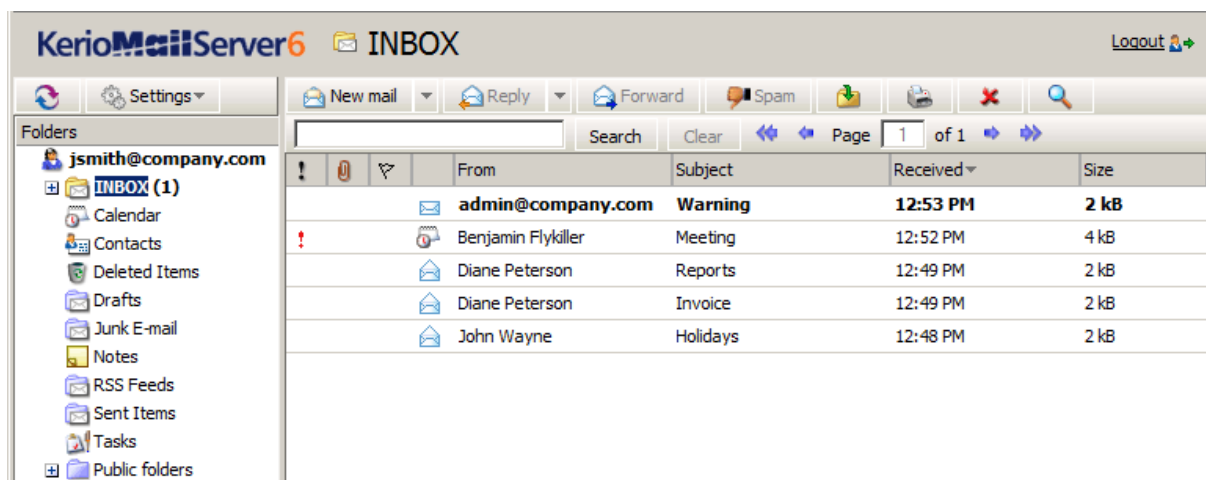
KerioMailServer6 INBOX

Logout

Settings

New mail Reply Forward Spam

Search Clear Page 1 of 1

Folders

jsmith@company.com
INBOX (1)
Calendar
Contacts
Deleted Items
Drafts
Junk E-mail
Notes
RSS Feeds
Sent Items
Tasks
Public folders

| ! | | | | From | Subject | Received | Size |
|---|---|---|---|---|---|---|---|
| | | | | **admin@company.com** | **Warning** | **12:53 PM** | **2 kB** |
| ! | | | | Benjamin Flykiller | Meeting | 12:52 PM | 4 kB |
| | | | | Diane Peterson | Reports | 12:49 PM | 2 kB |
| | | | | Diane Peterson | Invoice | 12:49 PM | 2 kB |
| | | | | John Wayne | Holidays | 12:48 PM | 2 kB |